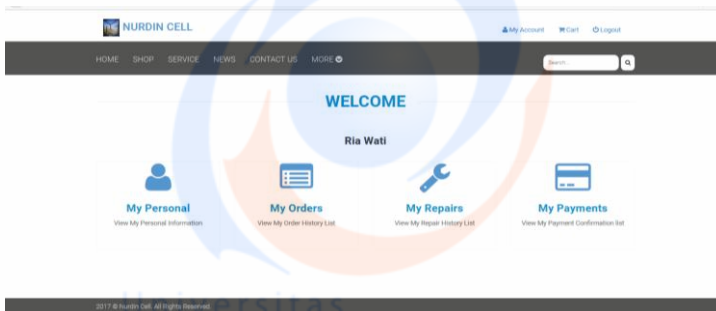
NURDIN CELL

My Account Cart Logout

HOME SHOP SERVICE NEWS CONTACT US MORE

Search...

WELCOME

Ria Wati

My Personal
View My Personal Information

My Orders
View My Order History List

My Repairs
View My Repair History List

My Payments
View My Payment Confirmation list

Universitas

2017 © Nurdin Cell. All Rights Reserved.